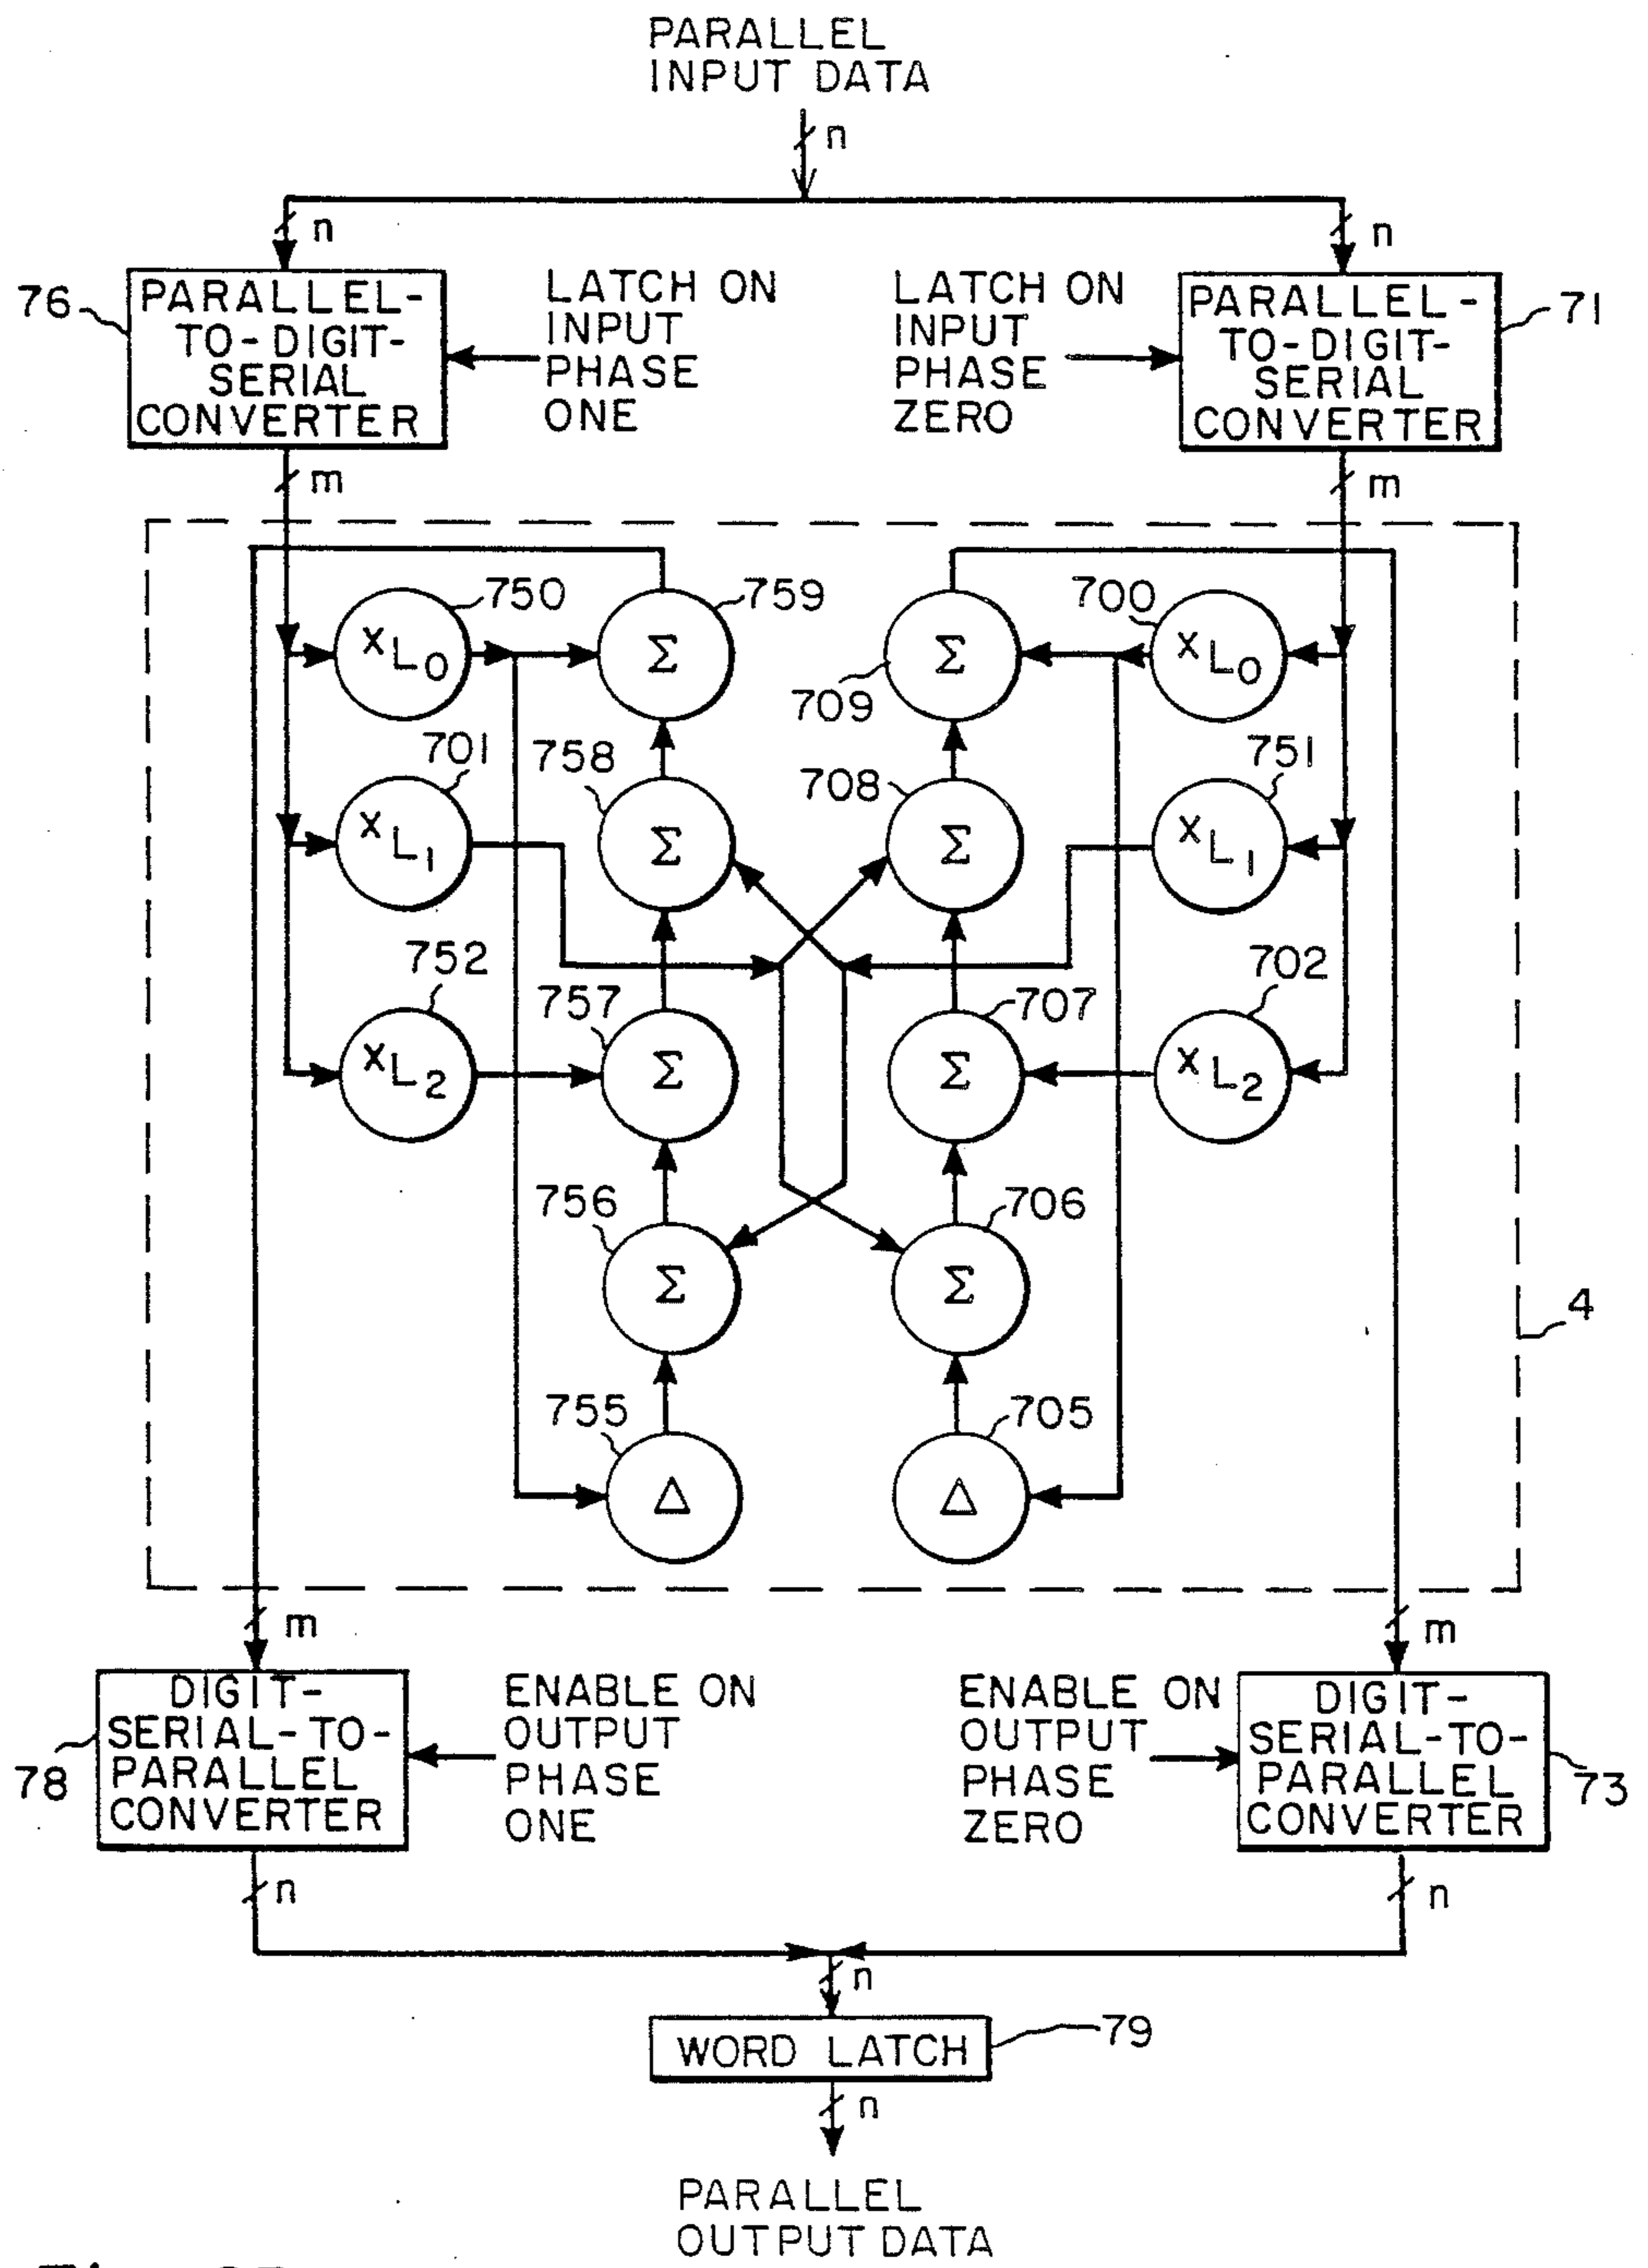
PARALLEL INPUT DATA

n

n

n

76

PARALLEL-TO-DIGIT-SERIAL CONVERTER

LATCH ON INPUT PHASE ONE

LATCH ON INPUT PHASE ZERO

PARALLEL-TO-DIGIT-SERIAL CONVERTER

71

m

m

750

$x_{L_0}$

759

$\Sigma$

$\Sigma$

709

700

$x_{L_0}$

701

$x_{L_1}$

758

$\Sigma$

708

$\Sigma$

751

$x_{L_1}$

752

$x_{L_2}$

757

$\Sigma$

707

$\Sigma$

702

$x_{L_2}$

756

$\Sigma$

706

$\Sigma$

4

755

$\Delta$

705

$\Delta$

m

m

78

DIGIT-SERIAL-TO-PARALLEL CONVERTER

ENABLE ON OUTPUT PHASE ONE

ENABLE ON OUTPUT PHASE ZERO

DIGIT-SERIAL-TO-PARALLEL CONVERTER

73

n

n

n

WORD LATCH

79

n

PARALLEL OUTPUT DATA